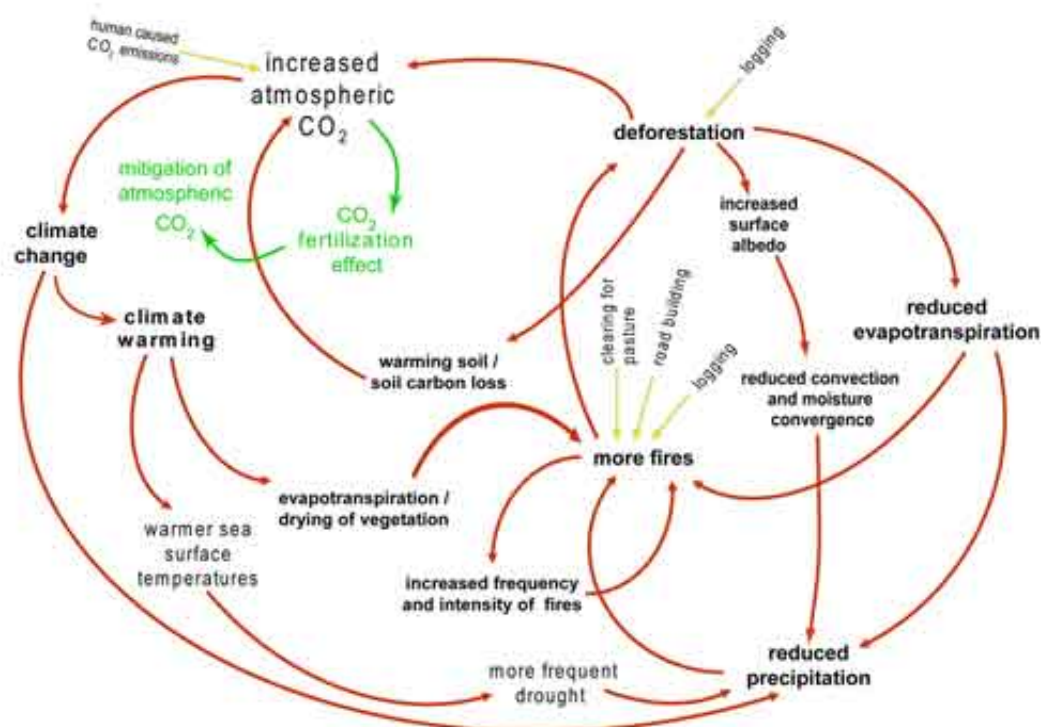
human caused $CO_2$ emissions

increased atmospheric $CO_2$

logging

deforestation

mitigation of atmospheric $CO_2$

$CO_2$ fertilization effect

climate change

increased surface albedo

climate warming

reduced evapotranspiration

clearing for pasture

road building

logging

warming soil / soil carbon loss

reduced convection and moisture convergence

more fires

evapotranspiration / drying of vegetation

warmer sea surface temperatures

increased frequency and intensity of fires

reduced precipitation

more frequent drought